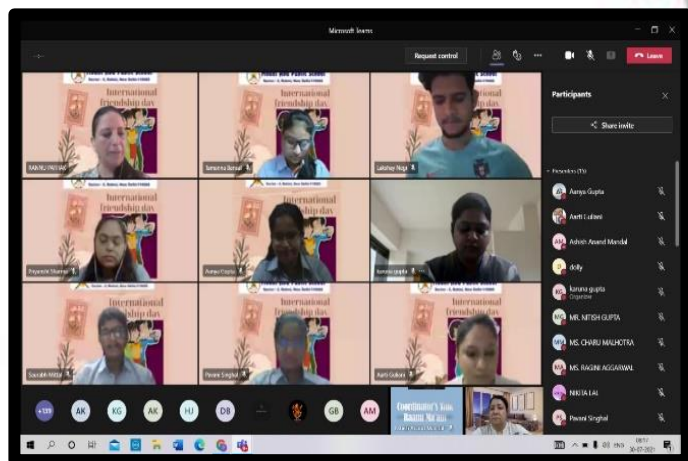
Microsoft Teams

Request control

Leave

Participants

Share invite

Attendees (73)

Aanya Gupta

Aarti Lulani

Ashish Anand Mandal

dolly

karuna gupta
Organizer

MR. NITISH GUPTA

MS. CHARU MALHOTRA

MS. RAGINI AGGARWAL

NIKITA LAL

Pavani Singhal

International friendship day

International friendship day

International friendship day

International friendship day

International friendship day

International friendship day

International friendship day

RAGINI AGGA...

Samaira Bansal

Lakshay Negi

Priyanshi Sharma

Aanya Gupta

karuna gupta

Saurabh Mitta

Pavani Singhal

Aarti Gulani

+139

AK

KG

AK

HJ

DB

GB

AM

Coordinator's Rao Raghu Mann